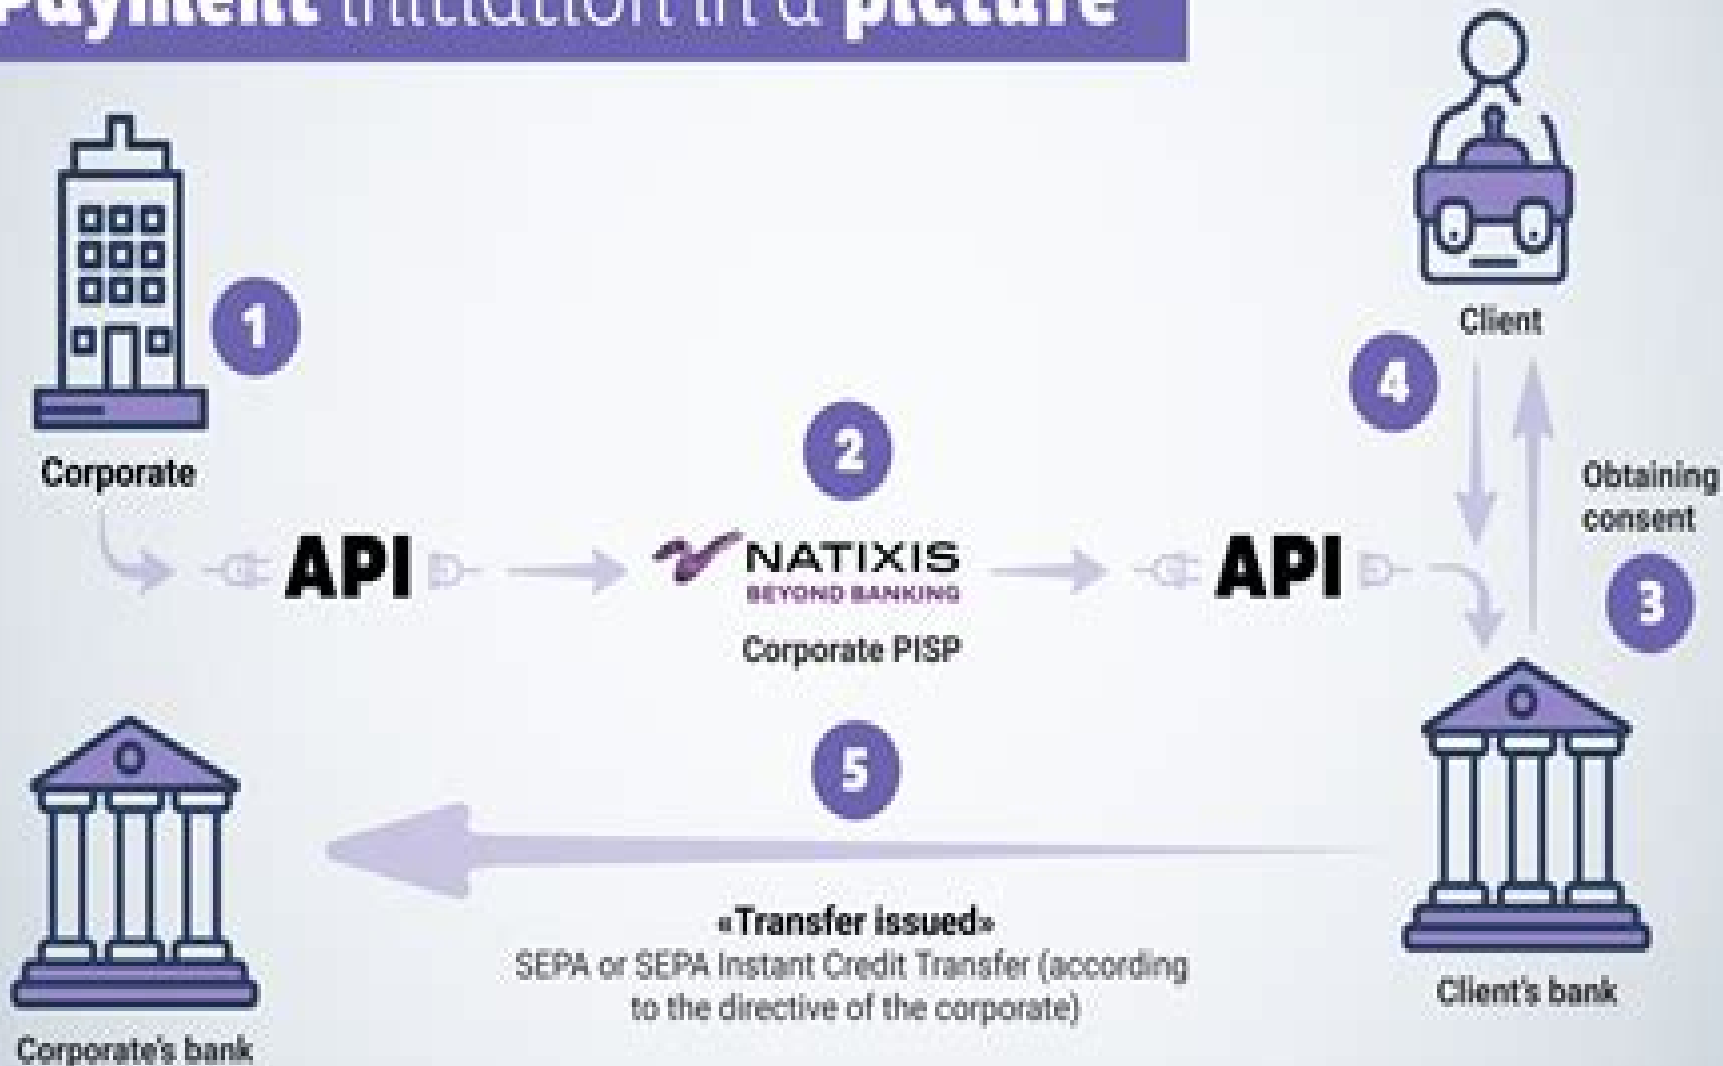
Payment initiation in a picture

1

Corporate

API

2

NATIXIS
BEYOND BANKING

Corporate PISP

API

Client

4

Obtaining consent

3

Client's bank

5

«Transfer issued»
SEPA or SEPA Instant Credit Transfer (according to the directive of the corporate)

Corporate's bank